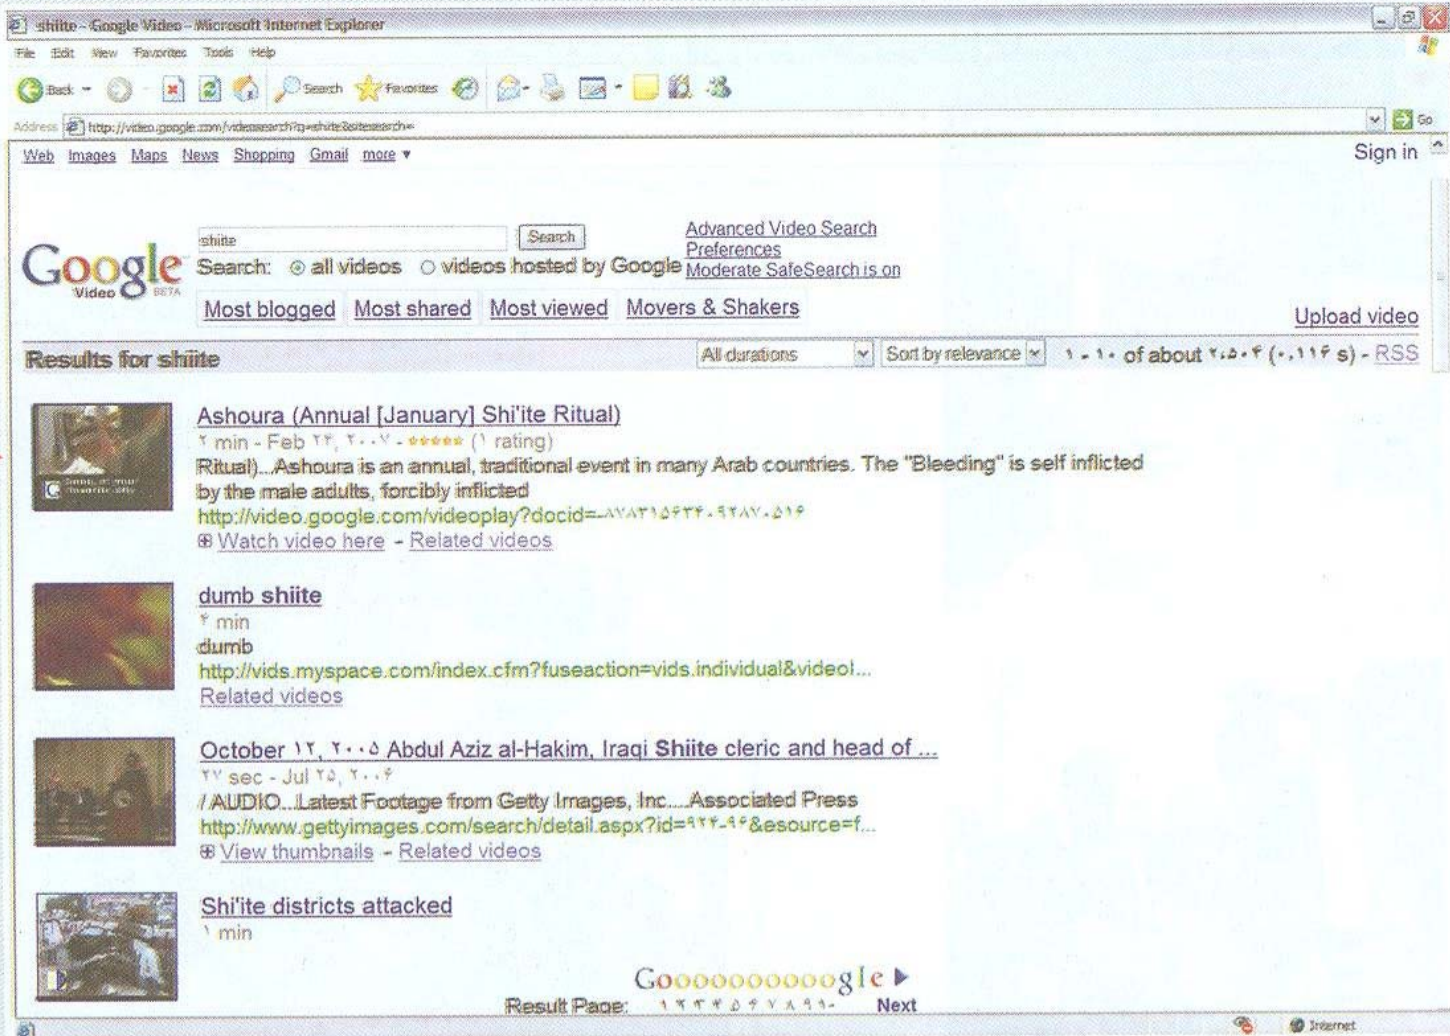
shiite - Google Video - Microsoft Internet Explorer

File Edit View Favorites Tools Help

Back Search Favorites

Address http://video.google.com/videosearch?q=shiite&sitesearch= Go

Web Images Maps News Shopping Gmail more ▾ Sign in

Google Video BETA

shiite Search

Search: all videos videos hosted by Google

Advanced Video Search
Preferences
Moderate SafeSearch is on

Most blogged Most shared Most viewed Movers & Shakers Upload video

Results for shiite All durations Sort by relevance ١ - ١٠ of about ٢٠٥٠٤ (٠.١١٤ s) - RSS

Ashoura (Annual [January] Shi'ite Ritual)
٢ min - Feb ٢٢, ٢٠٠٧ - ★★★★★ (١ rating)
Ritual)...Ashoura is an annual, traditional event in many Arab countries. The "Bleeding" is self inflicted by the male adults, forcibly inflicted
http://video.google.com/videoplay?docid=-٨٧٨٣١٥٤٣٤٠٩٢٨٧٠٥١٩
⊞ Watch video here - Related videos

dumb shiite
٣ min
dumb
http://vids.myspace.com/index.cfm?fuseaction=vids.individual&videol...
Related videos

October ١٢, ٢٠٠٥ Abdul Aziz al-Hakim, Iraqi Shiite cleric and head of ...
٢٧ sec - Jul ٢٥, ٢٠٠٦
/ AUDIO...Latest Footage from Getty Images, Inc....Associated Press
http://www.gettyimages.com/search/detail.aspx?id=٩٢٢-٩٦&esource=f...
⊞ View thumbnails - Related videos

Shi'ite districts attacked
١ min

Gooooooooooogle ▶
Result Page: ١ ٢ ٣ ٤ ٥ ٦ ٧ ٨ ٩ ١٠ Next

Internet